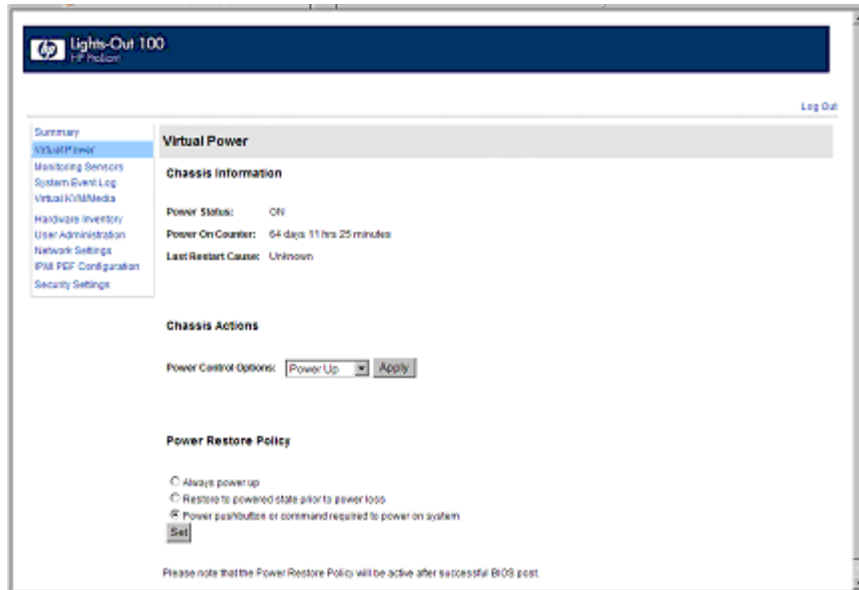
hp Lights-Out 100
HP ProLiant

Log Out

Summary
Virtual Power
Monitoring Sensors
System Event Log
Virtual KVM/Media
Hardware Inventory
User Administration
Network Settings
IPMI PEF Configuration
Security Settings

Virtual Power

Chassis Information

Power Status: ON
Power On Counter: 64 days 11 hrs 25 minutes
Last Restart Cause: Unknown

Chassis Actions

Power Control Options: Power Up Apply

Power Restore Policy

Always power up
Restore to powered state prior to power loss
Power pushbutton or command required to power on system
Set

Please note that the Power Restore Policy will be active after successful BIOS post.